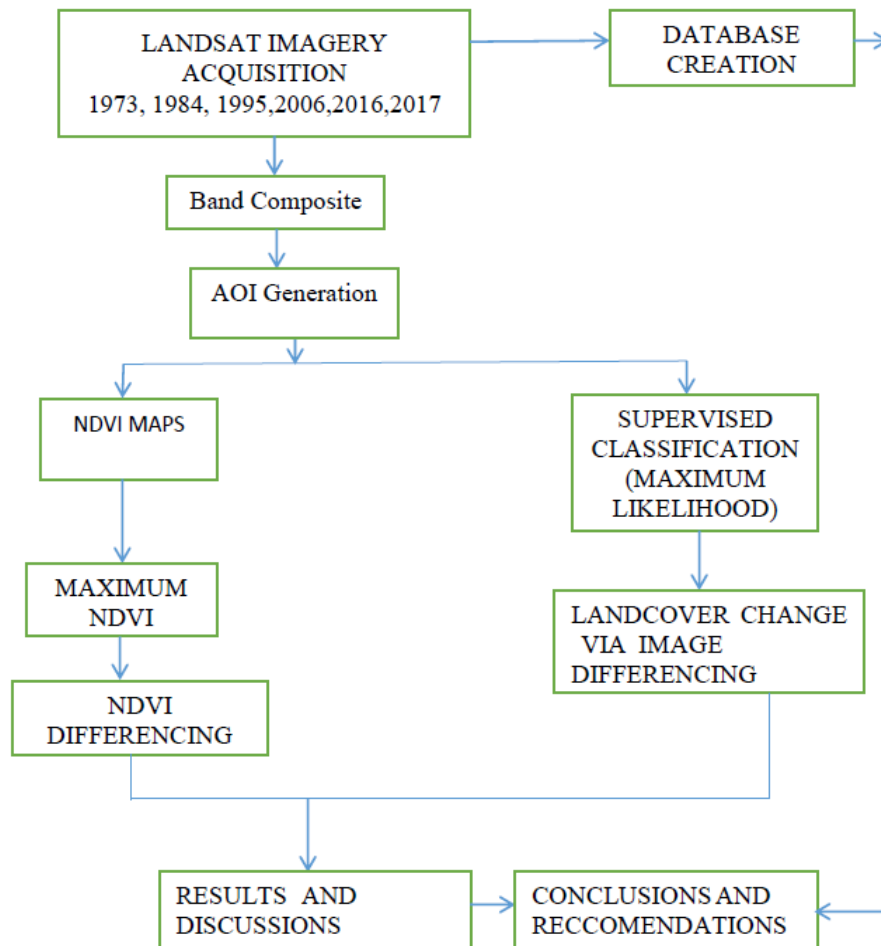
LANDSAT IMAGERY ACQUISITION 1973, 1984, 1995,2006,2016,2017

DATABASE CREATION

Band Composite

AOI Generation

NDVI MAPS

SUPERVISED CLASSIFICATION (MAXIMUM LIKELIHOOD)

MAXIMUM NDVI

LANDCOVER CHANGE VIA IMAGE DIFFERENCING

NDVI DIFFERENCING

RESULTS AND DISCUSSIONS

CONCLUSIONS AND RECCOMENDATIONS